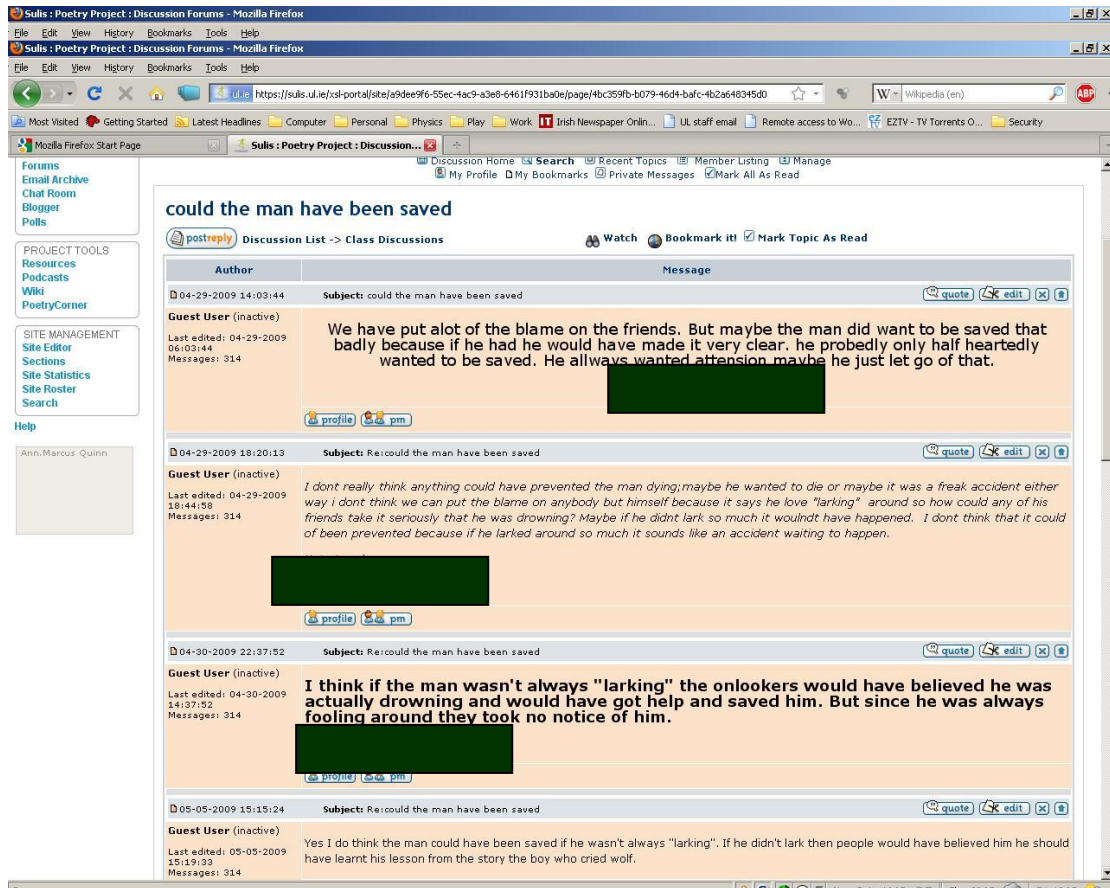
Sulis : Poetry Project : Discussion Forums - Mozilla Firefox

File Edit View History Bookmarks Tools Help

Sulis : Poetry Project : Discussion Forums - Mozilla Firefox

File Edit View History Bookmarks Tools Help

ul.ie https://sulis.ul.ie/xsl-portal/site/a9dee9f6-55ec-4ac9-a3e8-6461f931ba0e/page/4bc359fb-b079-46d4-bafc-4b2a648345d0

Wikipedia (en)

Most Visited Getting Started Latest Headlines Computer Personal Physics Play Work Irish Newspaper Onlin... UL staff email Remote access to Wo... EZTV - TV Torrents O... Security

Mozilla Firefox Start Page

Sulis : Poetry Project : Discussion...

Forums
Email Archive
Chat Room
Blogger
Polls

PROJECT TOOLS
Resources
Podcasts
Wiki
PoetryCorner

SITE MANAGEMENT
Site Editor
Sections
Site Statistics
Site Roster
Search

Help

Ann.Marcus Quinn

Discussion Home Search Recent Topics Member Listing Manage
My Profile My Bookmarks Private Messages Mark All As Read

could the man have been saved

postreply Discussion List -> Class Discussions

Watch Bookmark it! Mark Topic As Read

| Author | Message |
|---|---|
| 04-29-2009 14:03:44 | Subject: could the man have been saved quote edit |
| Guest User (inactive) Last edited: 04-29-2009 06:03:44 Messages: 314 | We have put alot of the blame on the friends. But maybe the man did want to be saved that badly because if he had he would have made it very clear. he probedly only half heartedly wanted to be saved. He allways wanted attension maybe he just let go of that. profile pm |
| 04-29-2009 18:20:13 | Subject: Re:could the man have been saved quote edit |
| Guest User (inactive) Last edited: 04-29-2009 18:44:58 Messages: 314 | I dont really think anything could have prevented the man dying;maybe he wanted to die or maybe it was a freak accident either way i dont think we can put the blame on anybody but himself because it says he love "larking" around so how could any of his friends take it seriously that he was drowning? Maybe if he didnt lark so much it woulndt have happened. I dont think that it could of been prevented because if he larked around so much it sounds like an accident waiting to happen. profile pm |
| 04-30-2009 22:37:52 | Subject: Re:could the man have been saved quote edit |
| Guest User (inactive) Last edited: 04-30-2009 14:37:52 Messages: 314 | I think if the man wasn't always "larking" the onlookers would have believed he was actually drowning and would have got help and saved him. But since he was always fooling around they took no notice of him. profile pm |
| 05-05-2009 15:15:24 | Subject: Re:could the man have been saved quote edit |
| Guest User (inactive) Last edited: 05-05-2009 15:19:33 Messages: 314 | Yes I do think the man could have been saved if he wasn't always "larking". If he didn't lark then people would have believed him he should have learnt his lesson from the story the boy who cried wolf. |